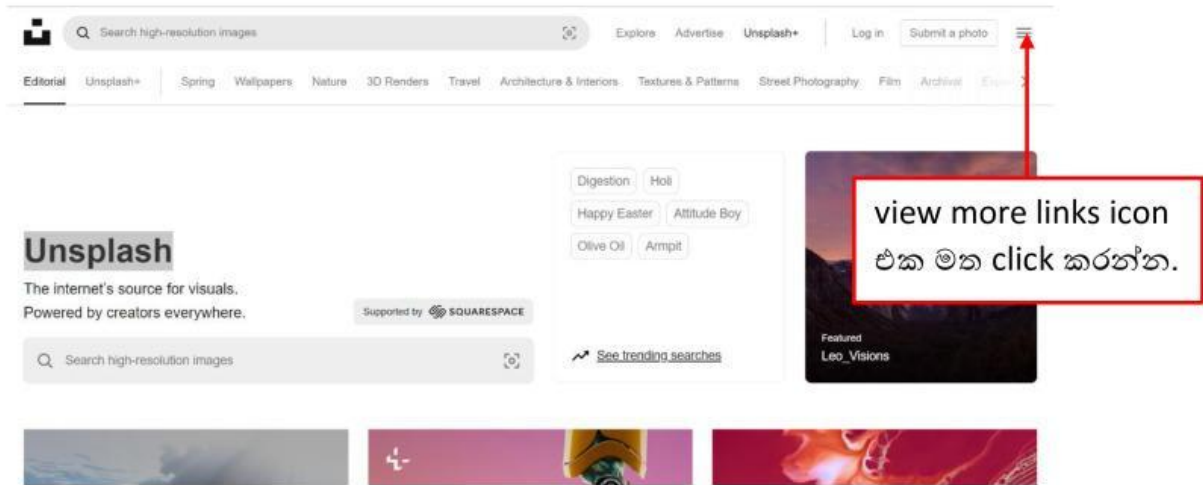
Search high-resolution images

Explore Advertise Unsplash+ Log in Submit a photo

Editorial Unsplash+ Spring Wallpapers Nature 3D Renders Travel Architecture & Interiors Textures & Patterns Street Photography Film Archival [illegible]

view more links icon එක මත click කරන්න.

Digestion Holi
Happy Easter Attitude Boy
Olive Oil Armpit

Unsplash

The internet's source for visuals.
Powered by creators everywhere.

Supported by SQUARESPACE

Search high-resolution images

See trending searches

Featured
Leo_Visions